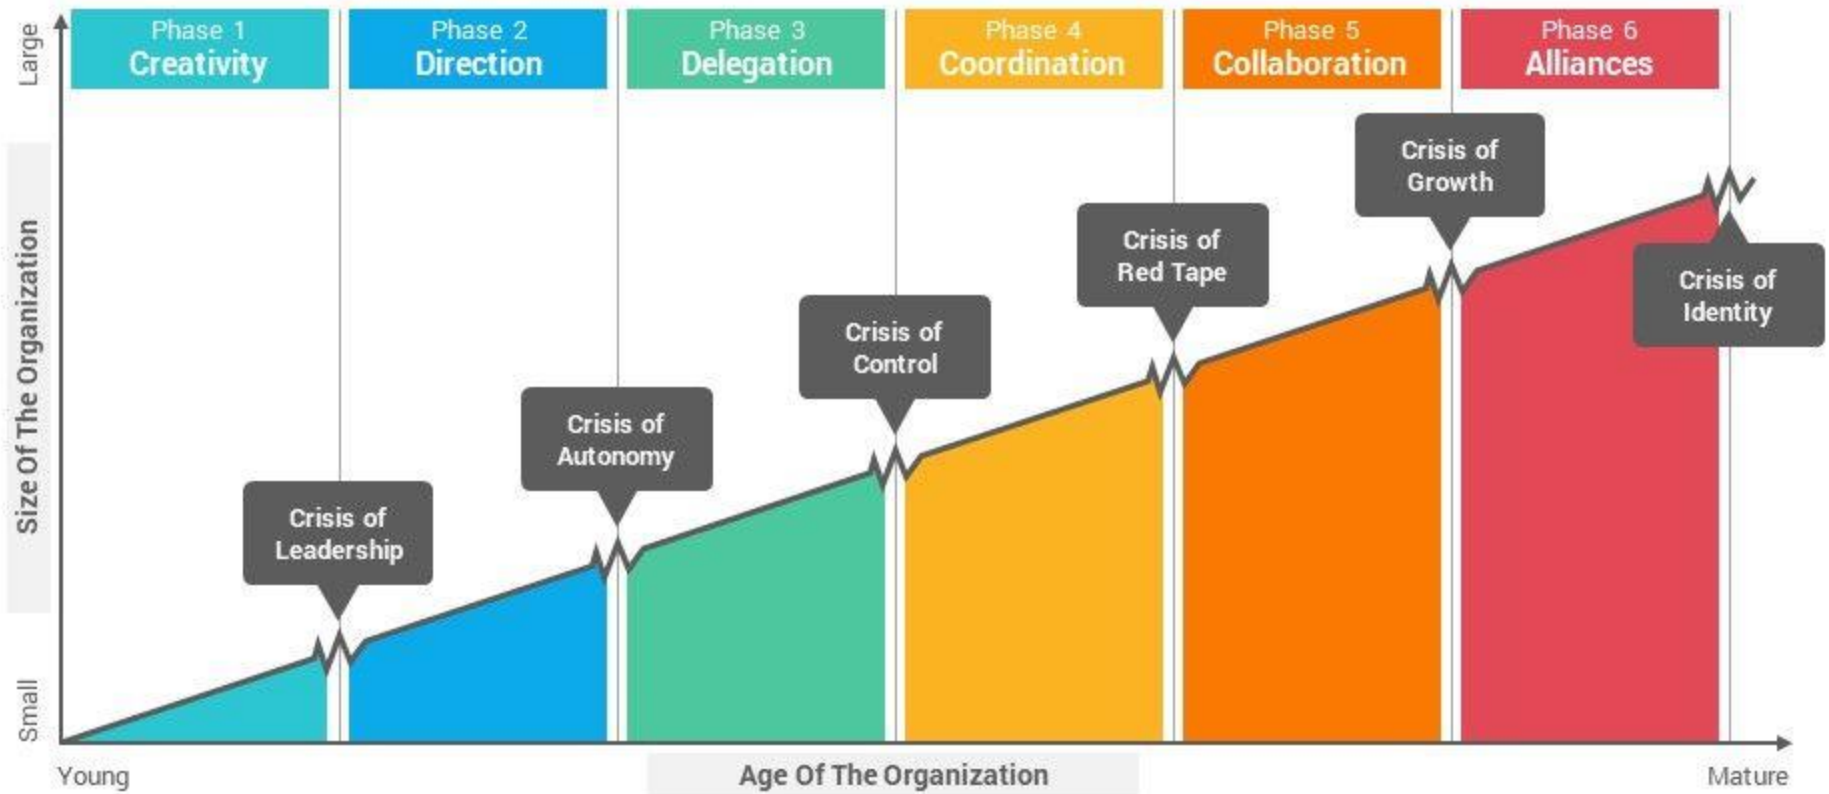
Phase 1
Creativity

Phase 2
Direction

Phase 3
Delegation

Phase 4
Coordination

Phase 5
Collaboration

Phase 6
Alliances

Large

Size Of The Organization

Small

Crisis of Leadership

Crisis of Autonomy

Crisis of Control

Crisis of Red Tape

Crisis of Growth

Crisis of Identity

Young

Age Of The Organization

Mature